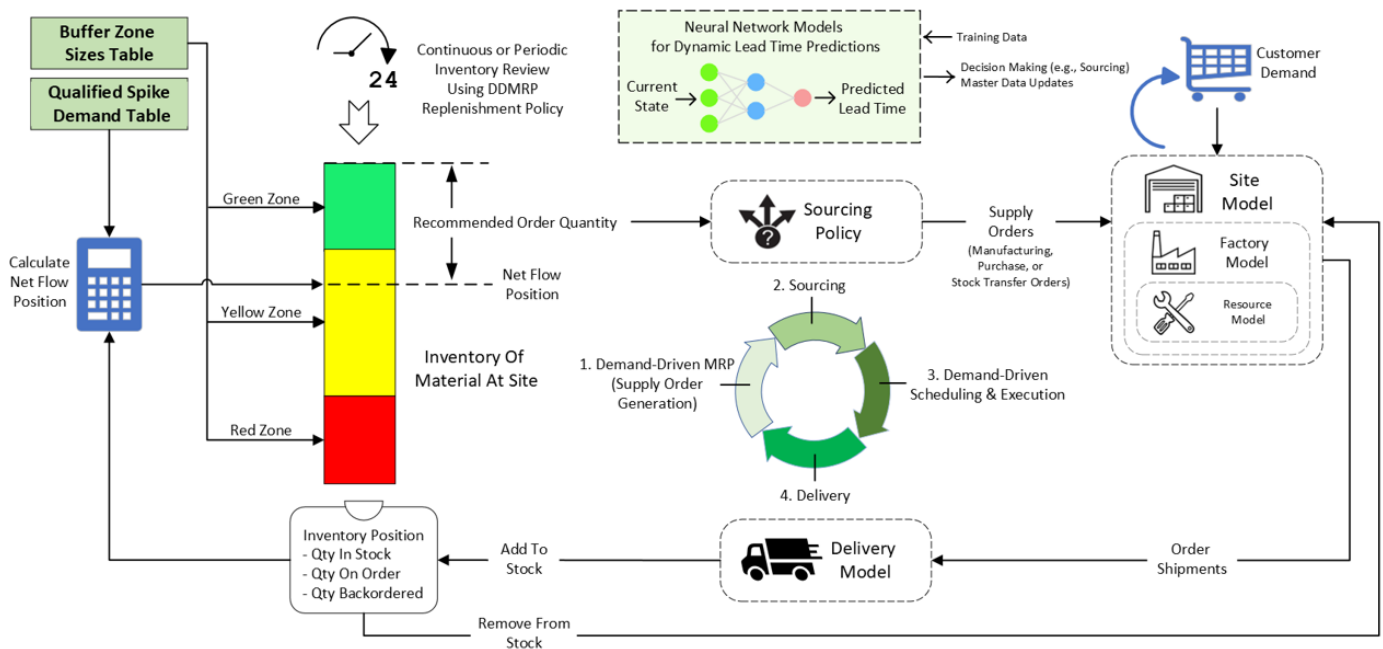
Buffer Zone Sizes Table

Qualified Spike Demand Table

24

Continuous or Periodic Inventory Review Using DDMRP Replenishment Policy

Neural Network Models for Dynamic Lead Time Predictions

Current State

Predicted Lead Time

Training Data

Decision Making (e.g., Sourcing) Master Data Updates

Customer Demand

Calculate Net Flow Position

Green Zone

Recommended Order Quantity

Sourcing Policy

Supply Orders (Manufacturing, Purchase, or Stock Transfer Orders)

Site Model

Factory Model

Resource Model

Net Flow Position

Yellow Zone

2. Sourcing

Inventory Of Material At Site

1. Demand-Driven MRP (Supply Order Generation)

3. Demand-Driven Scheduling & Execution

Red Zone

4. Delivery

Inventory Position
- Qty In Stock
- Qty On Order
- Qty Backordered

Add To Stock

Delivery Model

Order Shipments

Remove From Stock